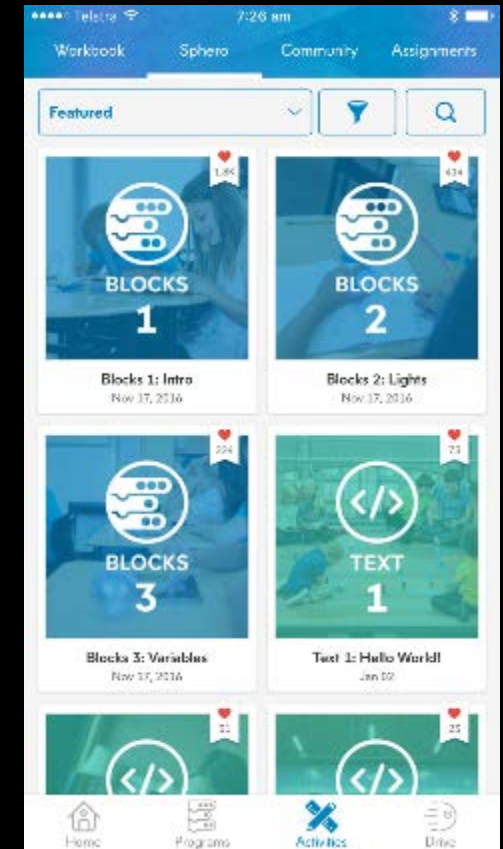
●●●●○ Telstra 7:26 am

Workbook Sphero Community Assignments

Featured

1.8K

BLOCKS
1

Blocks 1: Intro
Nov 17, 2016

434

BLOCKS
2

Blocks 2: Lights
Nov 17, 2016

324

BLOCKS
3

Blocks 3: Variables
Nov 17, 2016

73

TEXT
1

Text 1: Hello World!
Jan 09

31

25

Home Programs Activities Drive